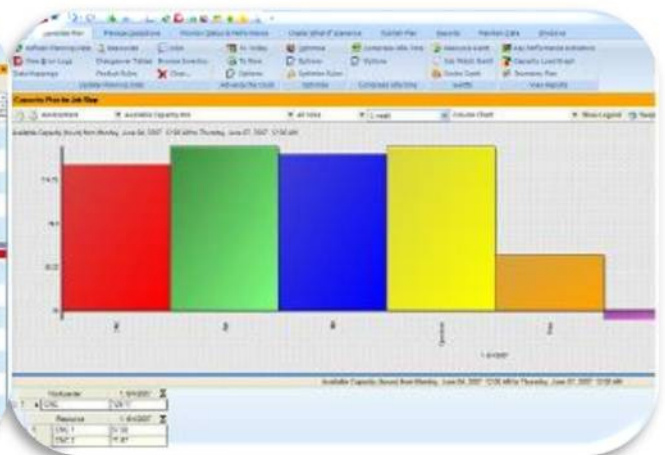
Capacity Plan by Job Flow

Available Capacity (hours) from Monday, June 04, 2007 12:00 AM to Thursday, June 07, 2007 12:00 AM

Available Capacity (hours) from Monday, June 04, 2007 12:00 AM to Thursday, June 07, 2007 12:00 AM

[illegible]